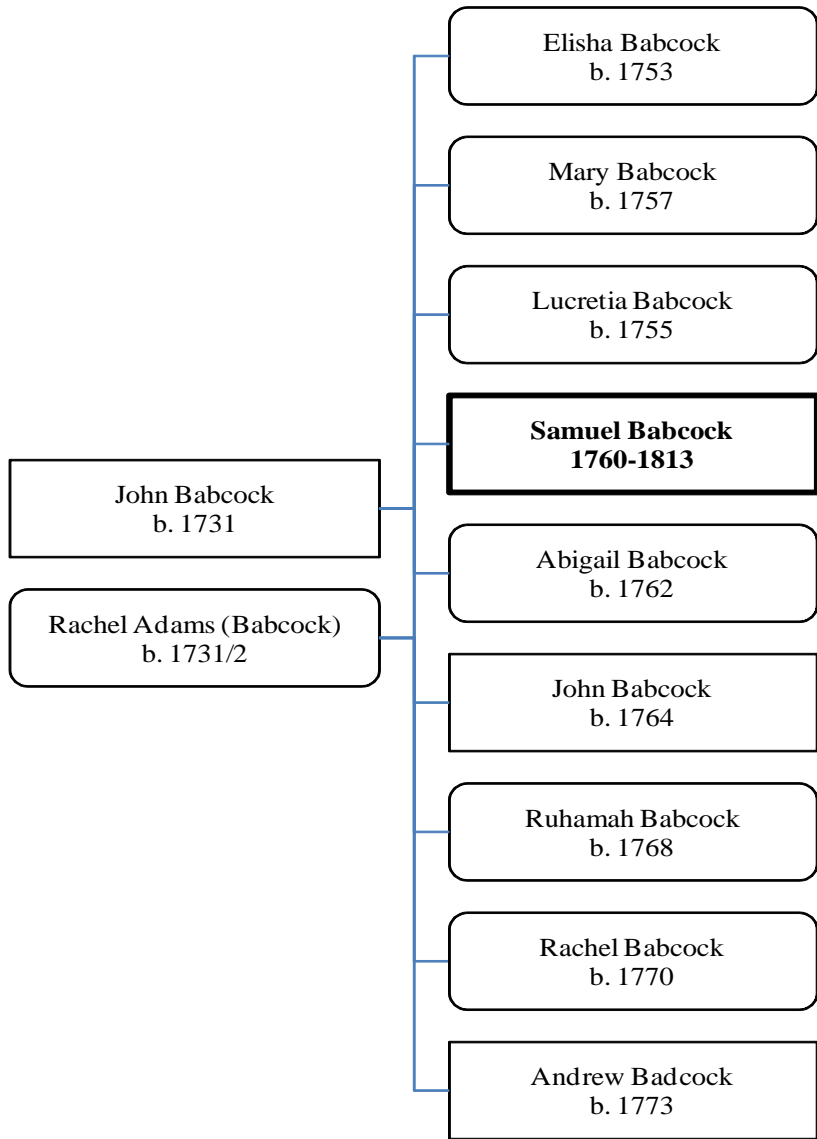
John Babcock
b. 1731

Rachel Adams (Babcock)
b. 1731/2

Elisha Babcock
b. 1753

Mary Babcock
b. 1757

Lucretia Babcock
b. 1755

**Samuel Babcock**
**1760-1813**

Abigail Babcock
b. 1762

John Babcock
b. 1764

Ruhamah Babcock
b. 1768

Rachel Babcock
b. 1770

Andrew Badcock
b. 1773